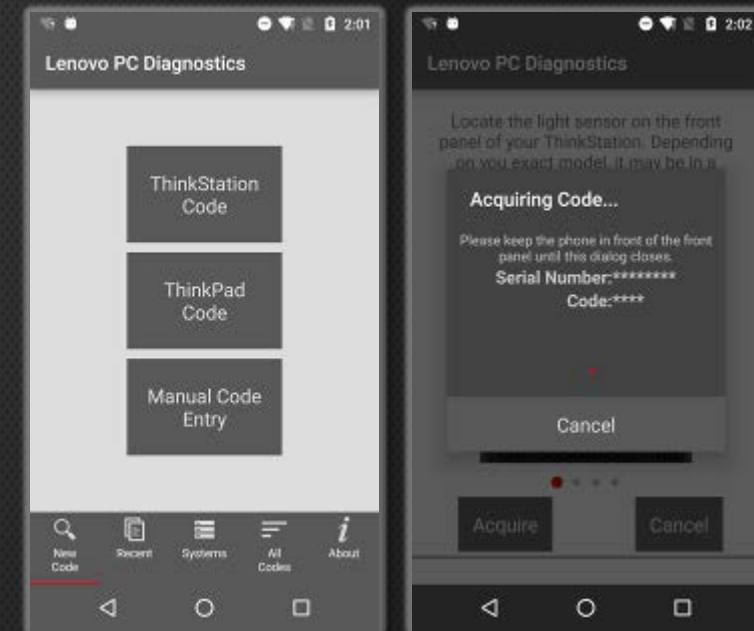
2:01

Lenovo PC Diagnostics

ThinkStation Code

ThinkPad Code

Manual Code Entry

New Code

Recent

Systems

All Codes

About

2:02

Lenovo PC Diagnostics

Locate the light sensor on the front panel of your ThinkStation. Depending on you exact model, it may be in a

Acquiring Code...

Please keep the phone in front of the front panel until this dialog closes.

Serial Number:********

Code:****

Cancel

Acquire

Cancel